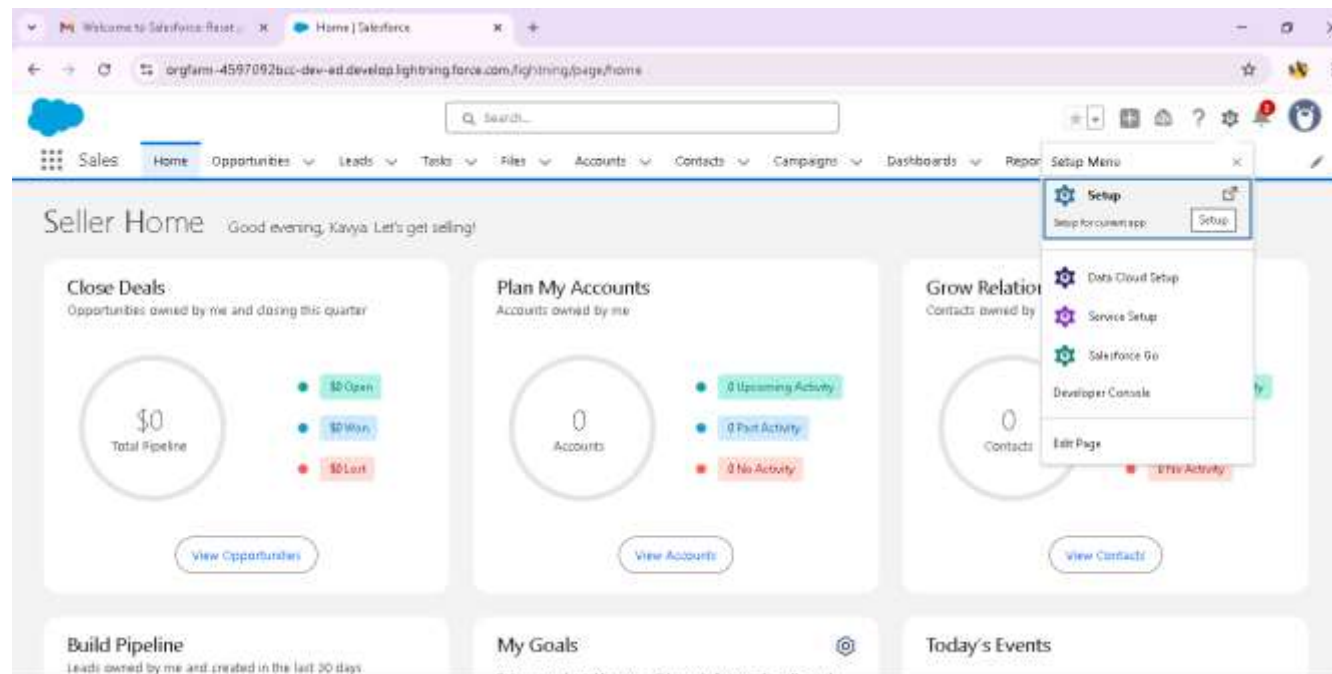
Welcome to Salesforce: Reset | Home | Salesforce

orgfarm-4597092bcc-dev-ed.develop.lightning.force.com/lightning/page/home

Search...

Sales Home Opportunities Leads Tasks Files Accounts Contacts Campaigns Dashboards Repor

Setup Menu

Setup
Setup for current app
Setup

Data Cloud Setup
Service Setup
Salesforce Go
Developer Console
Edit Page

Seller Home Good evening, Kavya. Let's get selling!

Close Deals
Opportunities owned by me and closing this quarter
$0
Total Pipeline
$0 Open
$0 Won
$0 Lost
View Opportunities

Plan My Accounts
Accounts owned by me
0
Accounts
0 Upcoming Activity
0 Past Activity
0 No Activity
View Accounts

Grow Relation
Contacts owned by
0
Contacts
0 No Activity
View Contacts

Build Pipeline
Leads owned by me and created in the last 30 days

My Goals

Today's Events